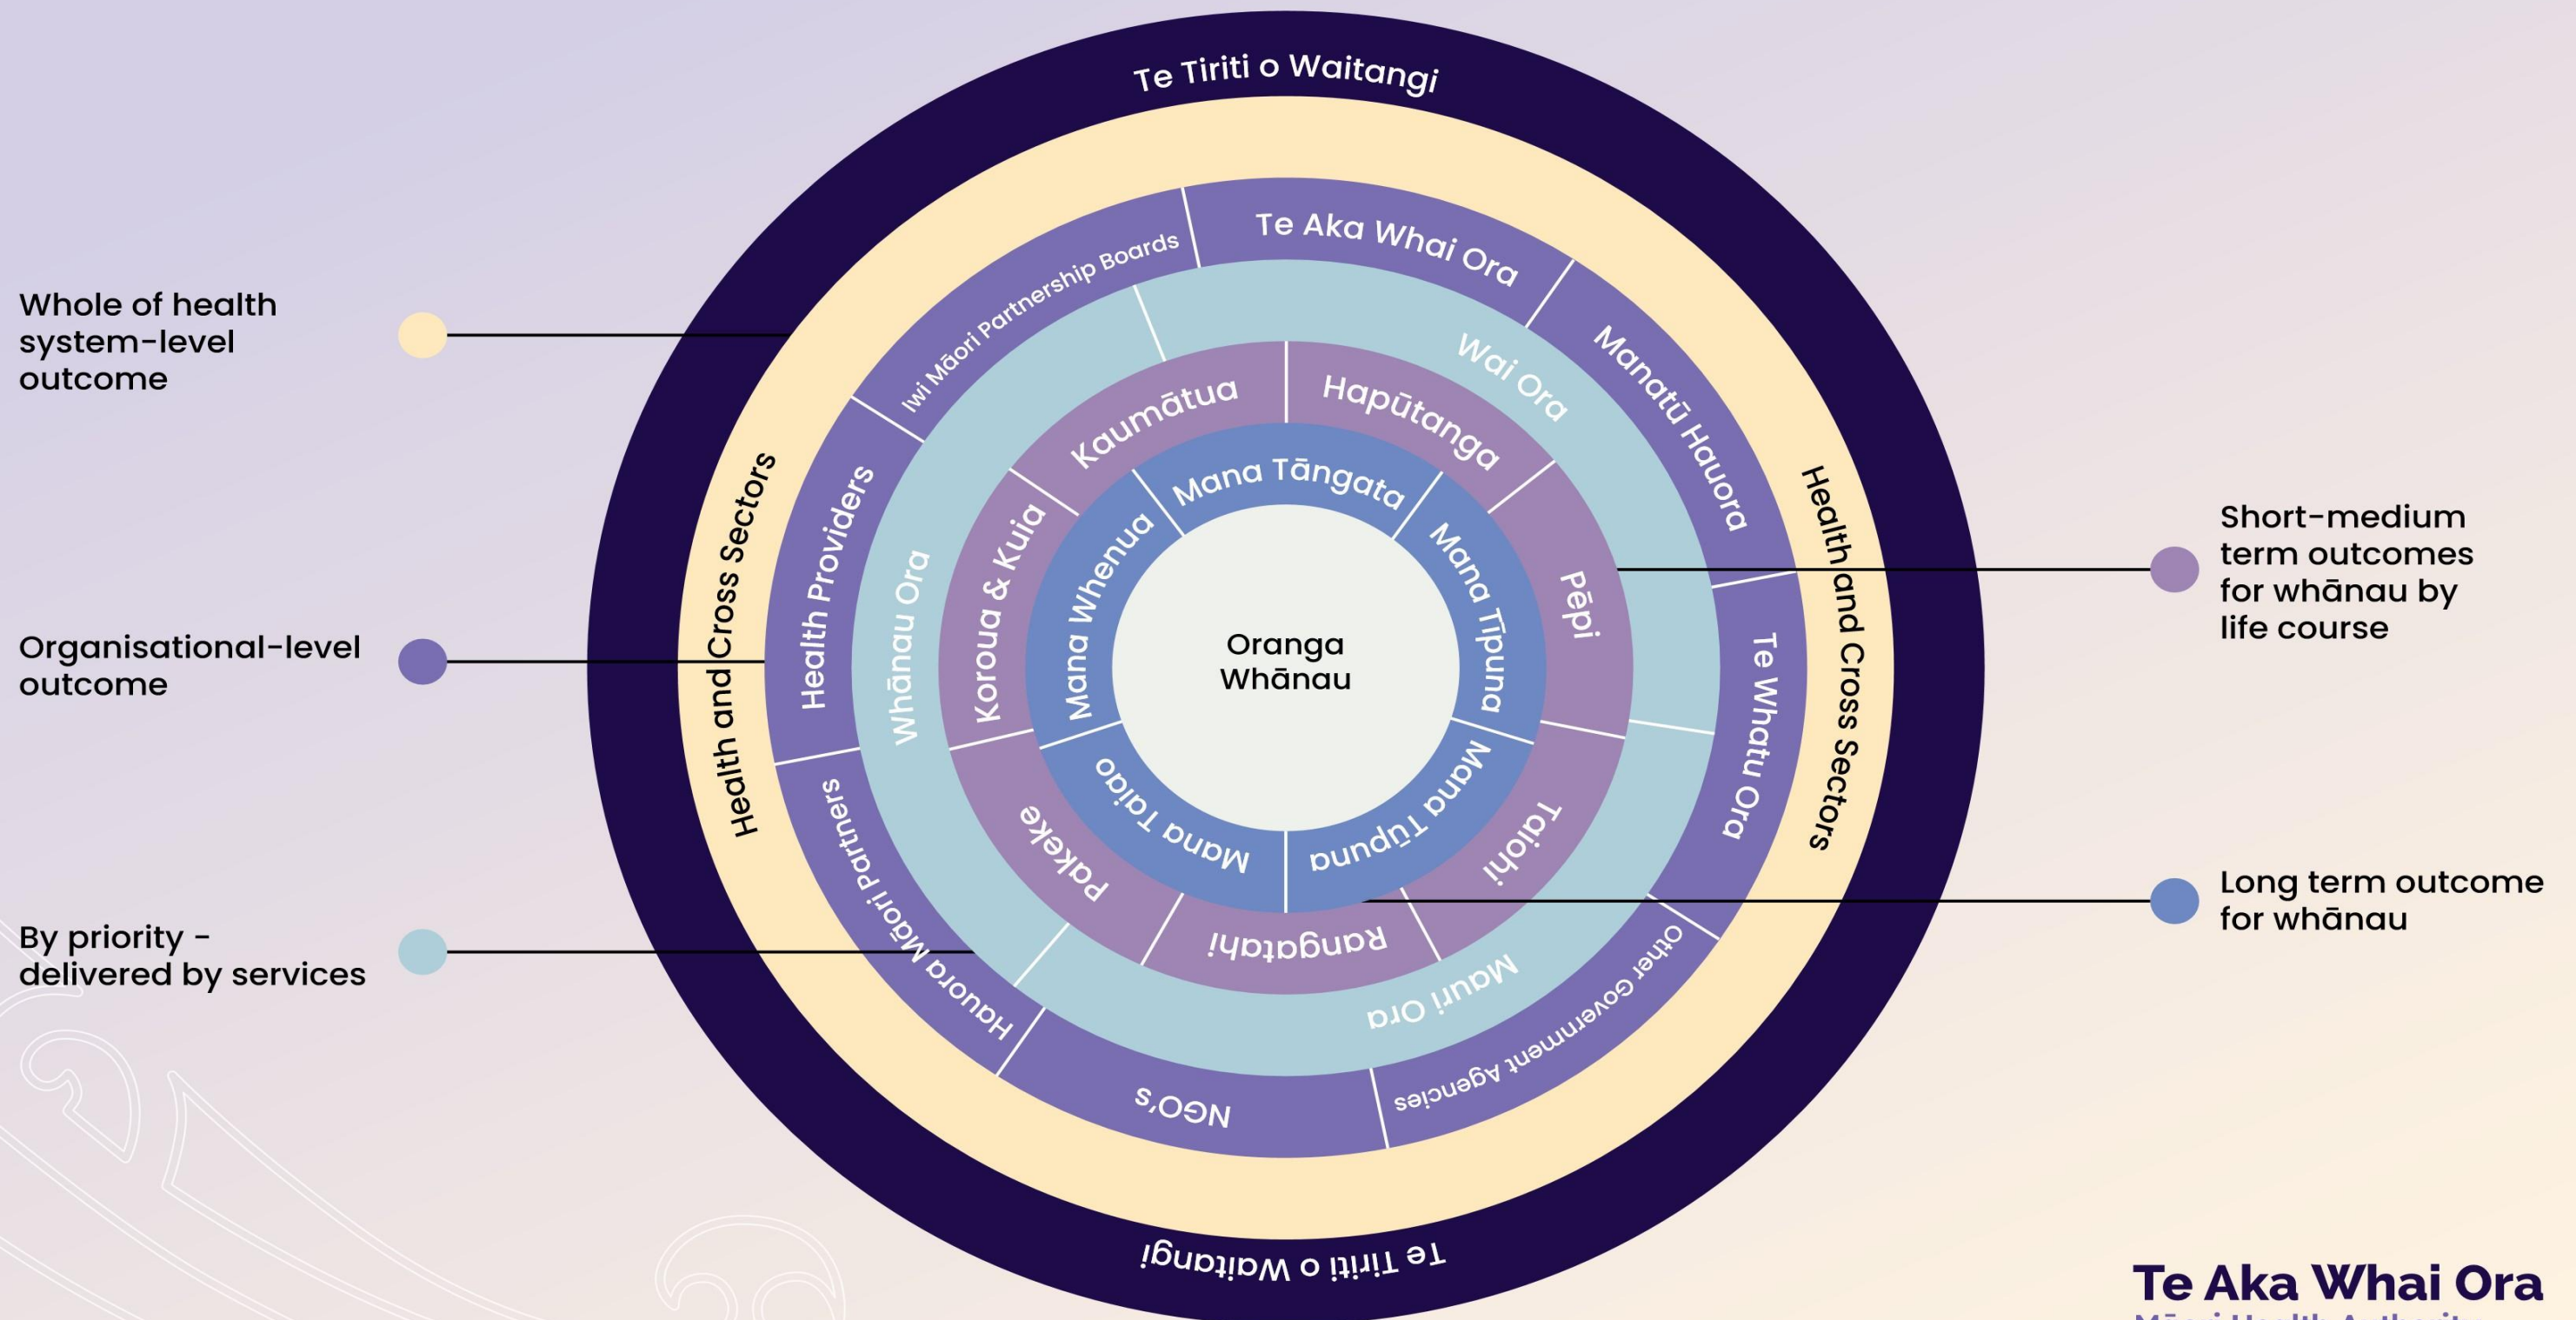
Whole of health system-level outcome

Organisational-level outcome

By priority - delivered by services

Te Tiriti o Waitangi

Health and Cross Sectors

Iwi Māori Partnership Boards

Te Aka Whai Ora

Manatū Hauora

Health Providers

Te Whatu Ora

Health and Cross Sectors

Hauora Māori Partners

NGO's

Other Government Agencies

Wai Ora

Whānau Ora

Mauri Ora

Kaumātua

Hapūtanga

Koroua & Kuia

Pēpi

Pakeke

Taiohi

Rangatahi

Mana Tāngata

Mana Whenua

Mana Tīpuna

Mana Taiao

Mana Tūpuna

Oranga Whānau

Te Tiriti o Waitangi

Short-medium term outcomes for whānau by life course

Long term outcome for whānau

Te Aka Whai Ora
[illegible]